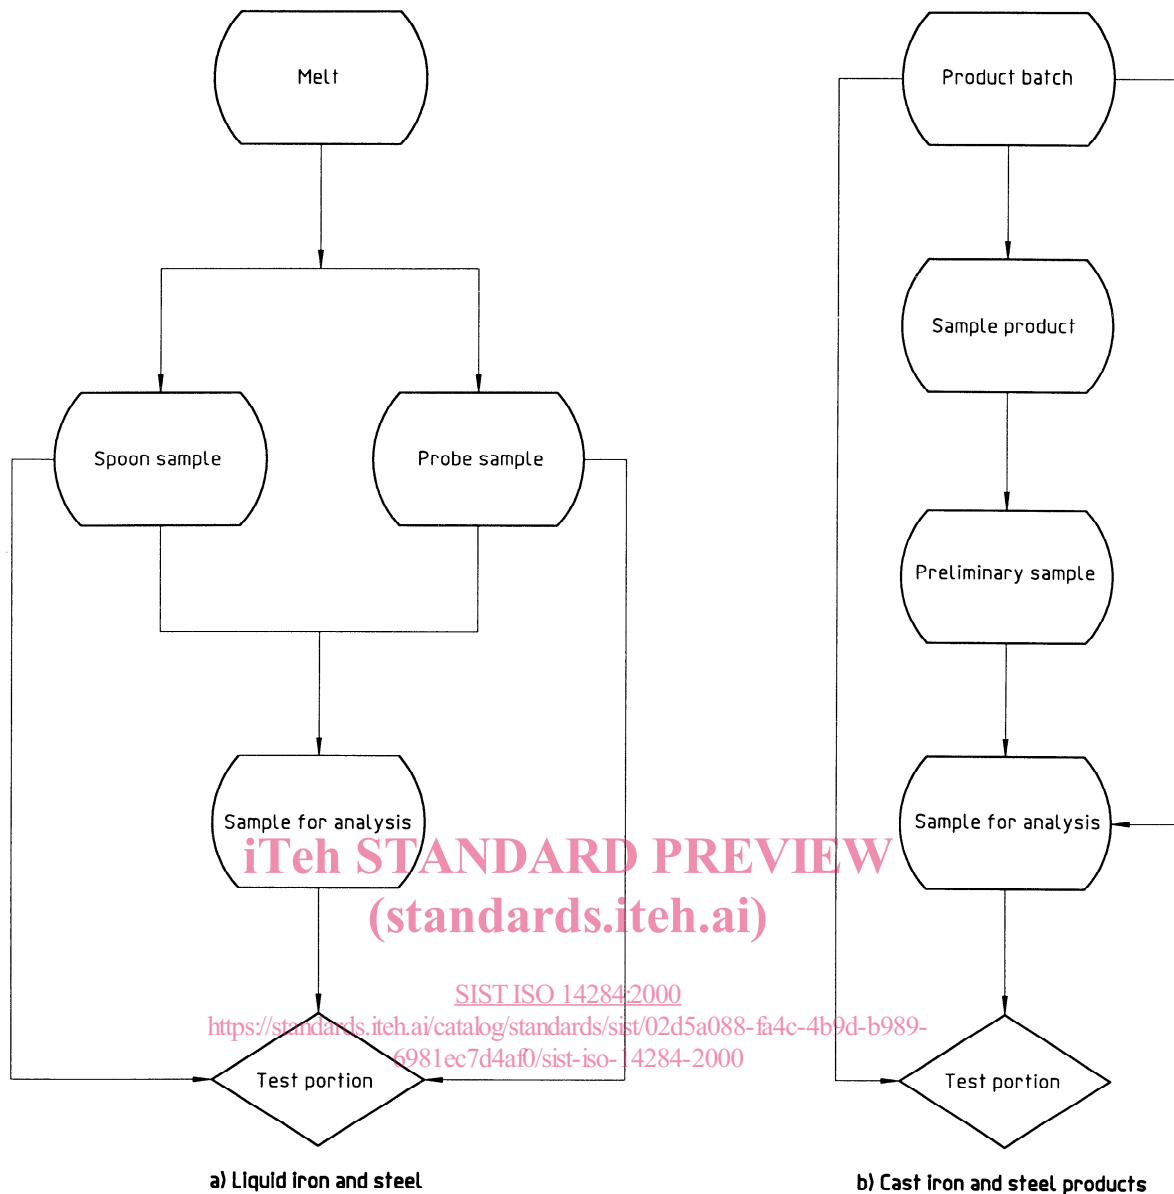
Melt

Spoon sample

Probe sample

Sample for analysis

Test portion

a) Liquid iron and steel

Product batch

Sample product

Preliminary sample

Sample for analysis

Test portion

b) Cast iron and steel products

iTeh STANDARD PREVIEW
(standards.iteh.ai)

SIST ISO 14284:2000
https://standards.iteh.ai/catalog/standards/sist/02d5a088-fa4c-4b9d-b989-6981ec7d4af0/sist-iso-14284-2000